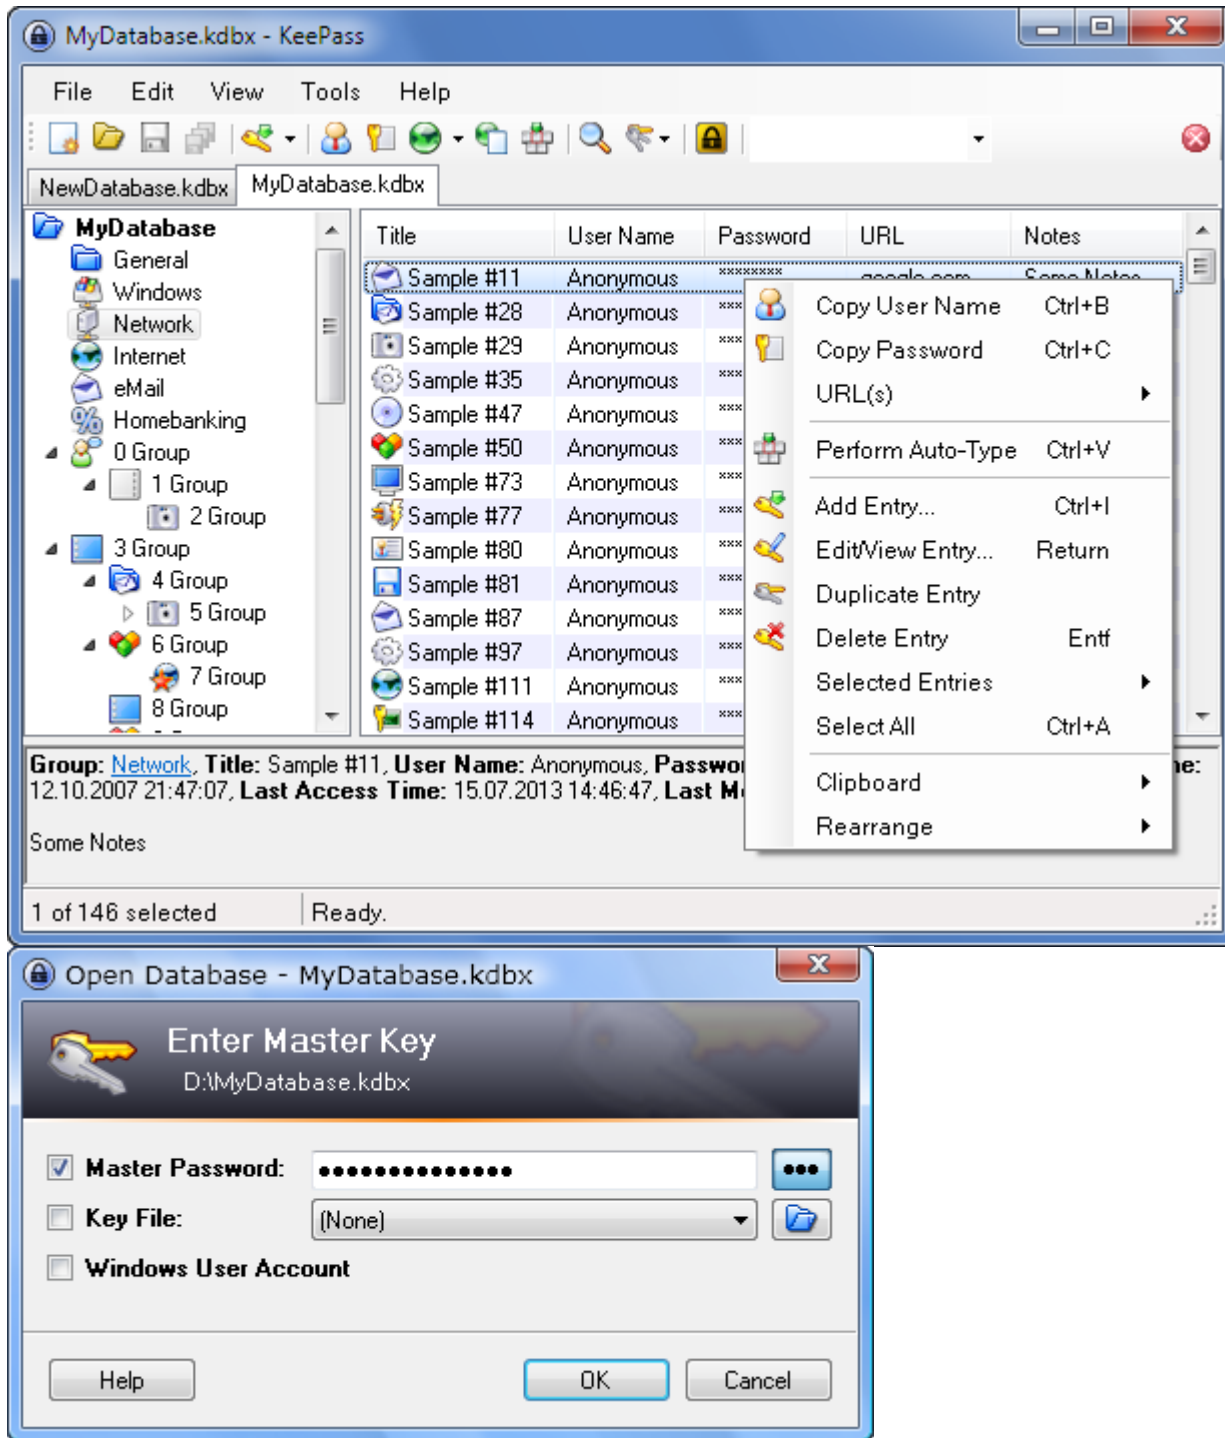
MyDatabase.kdbx - KeePass

File Edit View Tools Help

NewDatabase.kdbx MyDatabase.kdbx

MyDatabase
General
Windows
Network
Internet
eMail
Homebanking
0 Group
1 Group
2 Group
3 Group
4 Group
5 Group
6 Group
7 Group
8 Group

| Title | User Name | Password | URL | Notes |
|---|---|---|---|---|
| Sample #11 | Anonymous | ******** | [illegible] | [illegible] |
| Sample #28 | Anonymous | *** | | |
| Sample #29 | Anonymous | *** | | |
| Sample #35 | Anonymous | *** | | |
| Sample #47 | Anonymous | *** | | |
| Sample #50 | Anonymous | *** | | |
| Sample #73 | Anonymous | *** | | |
| Sample #77 | Anonymous | *** | | |
| Sample #80 | Anonymous | *** | | |
| Sample #81 | Anonymous | *** | | |
| Sample #87 | Anonymous | *** | | |
| Sample #97 | Anonymous | *** | | |
| Sample #111 | Anonymous | *** | | |
| Sample #114 | Anonymous | *** | | |

Copy User Name Ctrl+B
Copy Password Ctrl+C
URL(s)
Perform Auto-Type Ctrl+V
Add Entry... Ctrl+I
Edit/View Entry... Return
Duplicate Entry
Delete Entry Entf
Selected Entries
Select All Ctrl+A
Clipboard
Rearrange

Group: Network, Title: Sample #11, User Name: Anonymous, Passwo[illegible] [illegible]e: 12.10.2007 21:47:07, Last Access Time: 15.07.2013 14:46:47, Last M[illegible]

Some Notes

1 of 146 selected Ready.

Open Database - MyDatabase.kdbx

Enter Master Key
D:\MyDatabase.kdbx

Master Password: ••••••••••••••
Key File: (None)
Windows User Account

Help OK Cancel